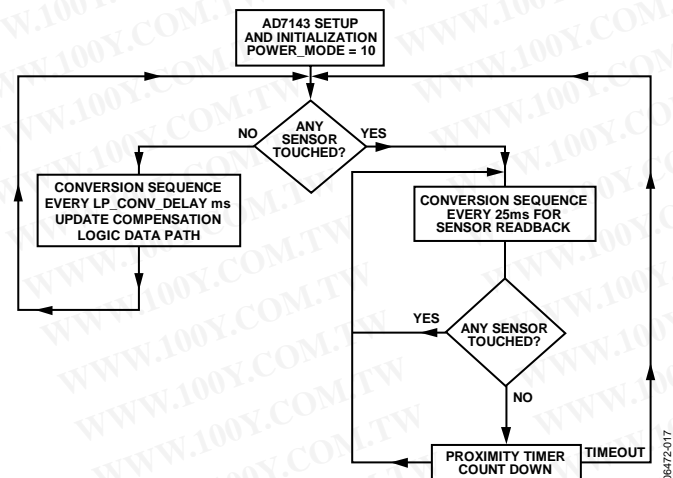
AD7143 SETUP AND INITIALIZATION POWER_MODE = 10

ANY SENSOR TOUCHED?

NO

YES

CONVERSION SEQUENCE EVERY LP_CONV_DELAY ms UPDATE COMPENSATION LOGIC DATA PATH

CONVERSION SEQUENCE EVERY 25ms FOR SENSOR READBACK

YES

ANY SENSOR TOUCHED?

NO

PROXIMITY TIMER COUNT DOWN

TIMEOUT

06472-017

WWW.100Y.COM.TW